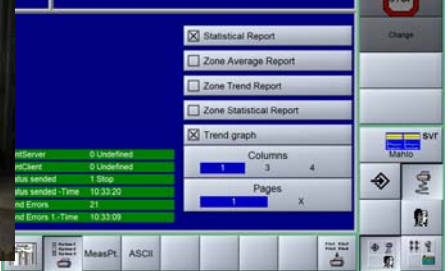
Statistical Report
Zone Average Report
Zone Trend Report
Zone Statistical Report
Trend graph
Columns
1
3
4
Pages
1
X

ntServer
0 Undefined
ntClient
0 Undefined
tus sended
1 Stop
tus sended -Time
10:33:20
nd Errors
21
nd Errors 1.-Time
10:33:09

Change
SVR
Mahlo
MeasPt.
ASCII